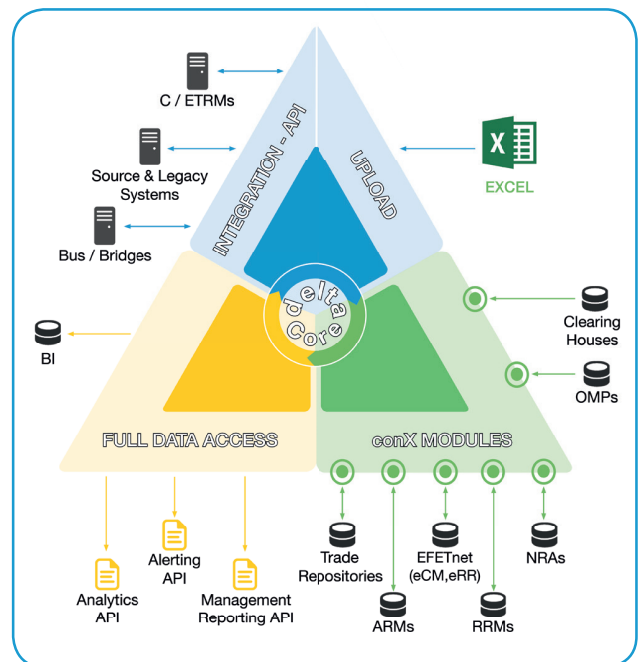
C / ETRMs

Source & Legacy Systems

Bus / Bridges

INTEGRATION - API

UPLOAD

EXCEL

delta Core

BI

Clearing Houses

OMPs

FULL DATA ACCESS

conX MODULES

Analytics API

Alerting API

Management Reporting API

Trade Repositories

ARMs

EFETnet (eCM,eRR)

RRMs

NRAs